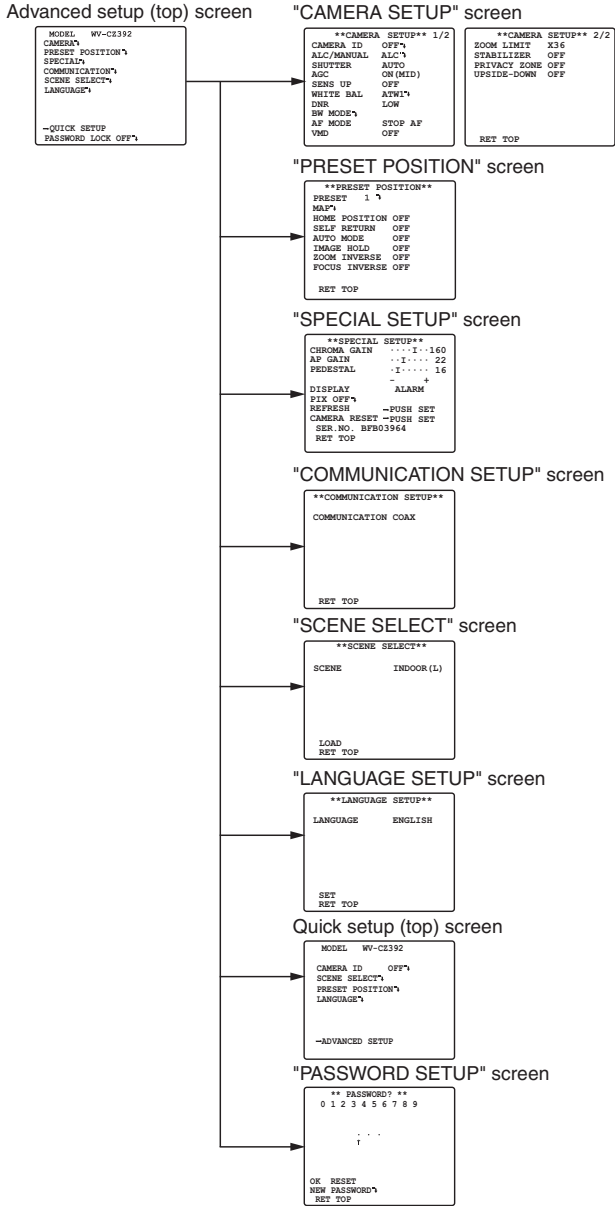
Advanced setup (top) screen

MODEL WV-CZ392
CAMERA↵
PRESET POSITION↵
SPECIAL↵
COMMUNICATION↵
SCENE SELECT↵
LANGUAGE↵

—QUICK SETUP
PASSWORD LOCK OFF↵

"CAMERA SETUP" screen

**CAMERA SETUP** 1/2
CAMERA ID OFF↵
ALC/MANUAL ALC↵
SHUTTER AUTO
AGC ON(MID)
SENS UP OFF
WHITE BAL ATW1↵
DNR LOW
BW MODE↵
AF MODE STOP AF
VMD OFF

**CAMERA SETUP** 2/2
ZOOM LIMIT X36
STABILIZER OFF
PRIVACY ZONE OFF
UPSIDE-DOWN OFF

RET TOP

"PRESET POSITION" screen

**PRESET POSITION**
PRESET 1 ↵
MAP↵
HOME POSITION OFF
SELF RETURN OFF
AUTO MODE OFF
IMAGE HOLD OFF
ZOOM INVERSE OFF
FOCUS INVERSE OFF

RET TOP

"SPECIAL SETUP" screen

**SPECIAL SETUP**
CHROMA GAIN ····I··160
AP GAIN ··I···· 22
PEDESTAL ·I····· 16
– +
DISPLAY ALARM
PIX OFF↵
REFRESH —PUSH SET
CAMERA RESET —PUSH SET
SER.NO. BFB03964
RET TOP

"COMMUNICATION SETUP" screen

**COMMUNICATION SETUP**

COMMUNICATION COAX

RET TOP

"SCENE SELECT" screen

**SCENE SELECT**

SCENE INDOOR(L)

LOAD
RET TOP

"LANGUAGE SETUP" screen

**LANGUAGE SETUP**

LANGUAGE ENGLISH

SET
RET TOP

Quick setup (top) screen

MODEL WV-CZ392

CAMERA ID OFF↵
SCENE SELECT↵
PRESET POSITION↵
LANGUAGE↵

—ADVANCED SETUP

"PASSWORD SETUP" screen

** PASSWORD? **
0 1 2 3 4 5 6 7 8 9

. . .

OK RESET
NEW PASSWORD↵
RET TOP